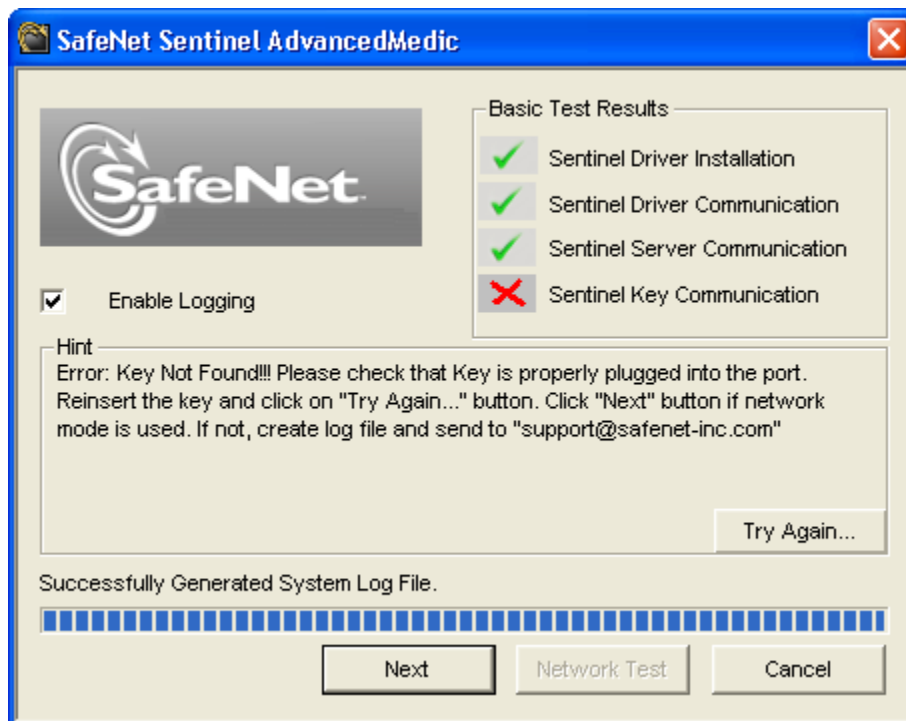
SafeNet Sentinel AdvancedMedic

SafeNet

Basic Test Results

Sentinel Driver Installation

Sentinel Driver Communication

Sentinel Server Communication

Sentinel Key Communication

Enable Logging

Hint

Error: Key Not Found!!! Please check that Key is properly plugged into the port. Reinsert the key and click on "Try Again..." button. Click "Next" button if network mode is used. If not, create log file and send to "support@safenet-inc.com"

Try Again...

Successfully Generated System Log File.

Next

Network Test

Cancel